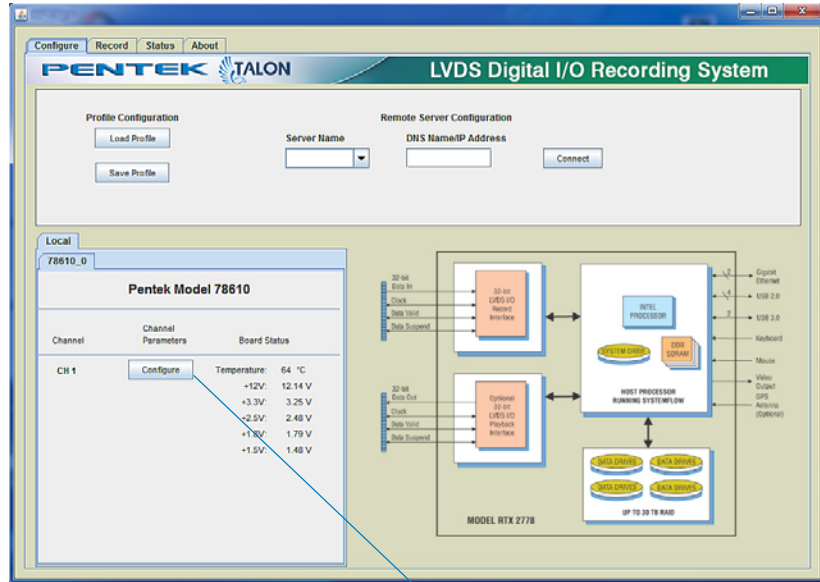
Configure Record Status About

PENTEK TALON LVDS Digital I/O Recording System

Profile Configuration

Load Profile

Save Profile

Remote Server Configuration

Server Name

DNS Name/IP Address

Connect

Local

78610_0

Pentek Model 78610

Channel

Channel Parameters

Board Status

CH 1

Configure

| Temperature: | 64 °C |
|---|---|
| +12V: | 12.14 V |
| +3.3V: | 3.25 V |
| +2.5V: | 2.48 V |
| +1.8V: | 1.79 V |
| +1.5V: | 1.48 V |

32-bit Data In

Clock

Data Valid

Data Suspend

32-bit LVDS I/O Record Interface

32-bit Data Out

Clock

Data Valid

Data Suspend

Optional 32-bit LVDS I/O Playback Interface

INTEL PROCESSOR

SYSTEM DRIVE

DDR SDRAM

HOST PROCESSOR RUNNING SYSTEMFLOW

Gigabit Ethernet

USB 2.0

USB 3.0

Keyboard

Mouse

Video Output

GPS Antenna (Optional)

DATA DRIVES

DATA DRIVES

DATA DRIVES

DATA DRIVES

UP TO 30 TB RAID

MODEL RTX 2778